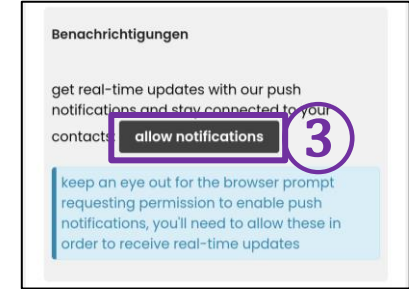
Benachrichtigungen

get real-time updates with our push notifications and stay connected to your contacts allow notifications 3

keep an eye out for the browser prompt requesting permission to enable push notifications, you'll need to allow these in order to receive real-time updates